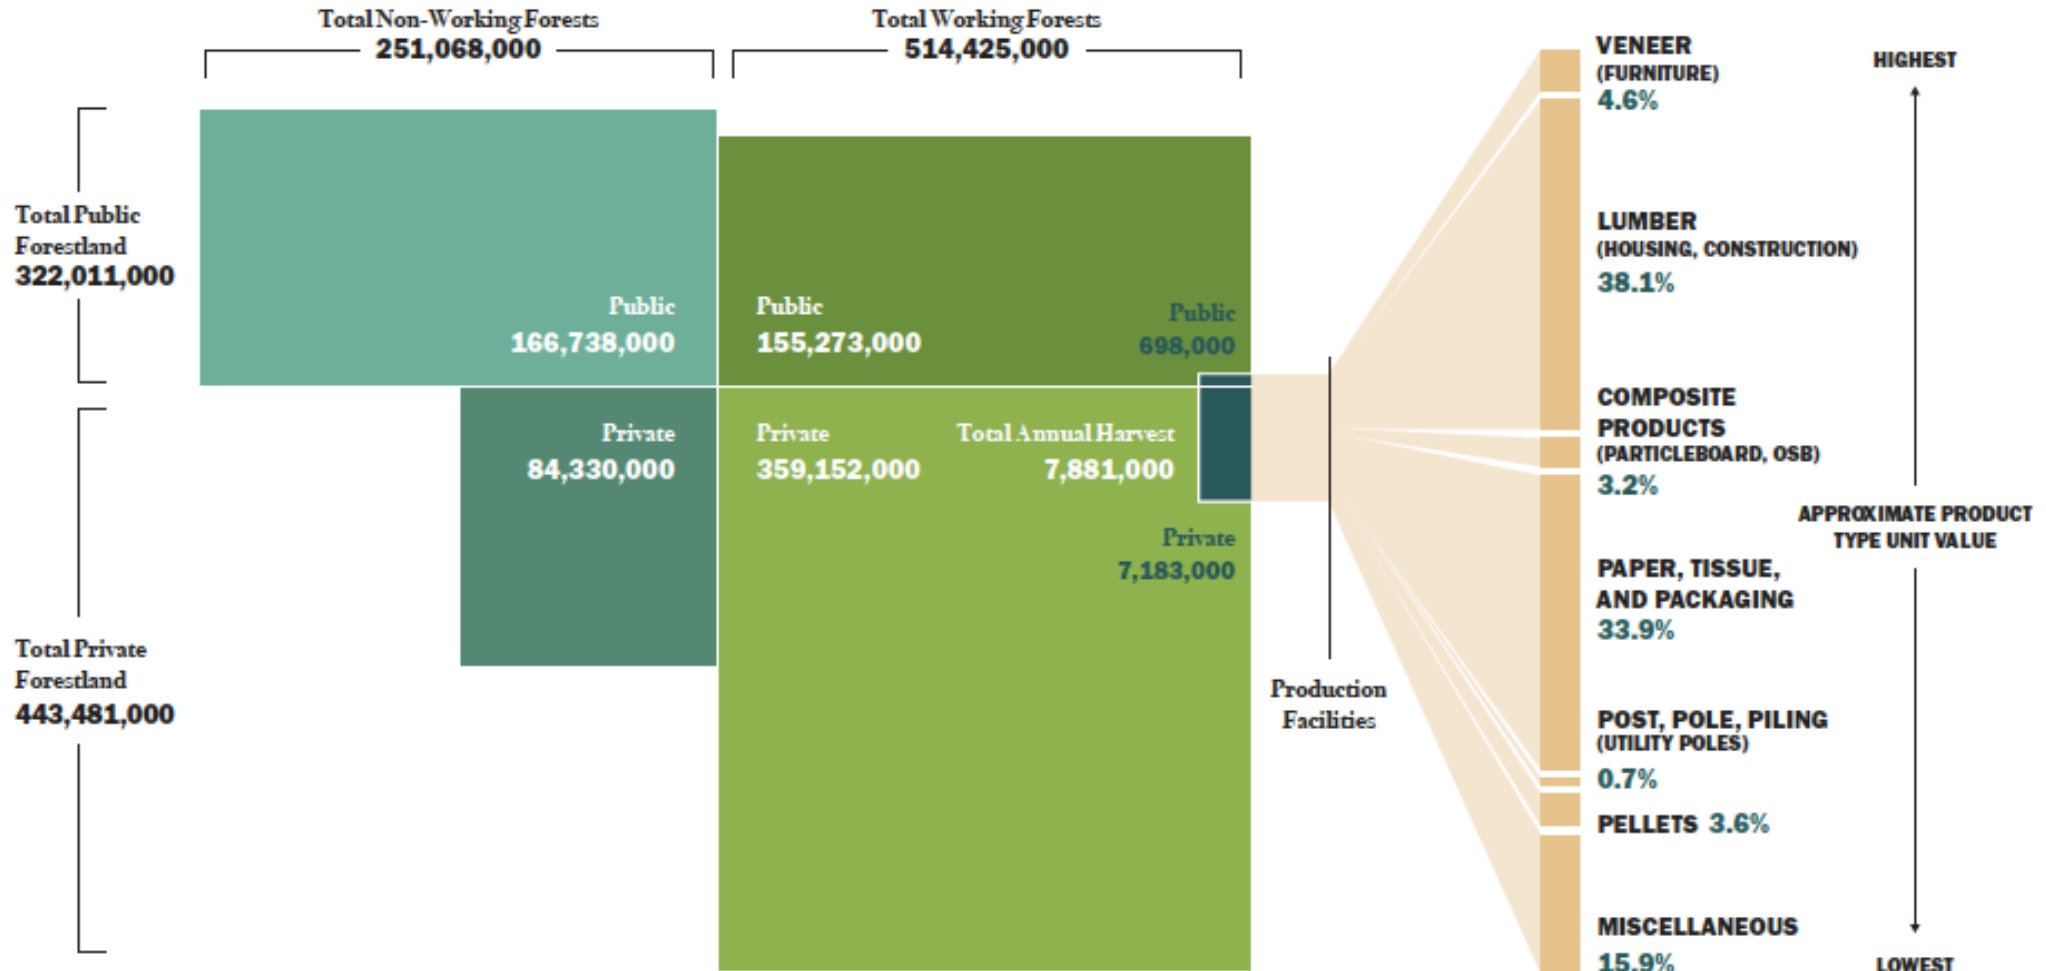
Total Non-Working Forests
251,068,000

Total Working Forests
514,425,000

Total Public Forestland
322,011,000

Public
166,738,000

Public
155,273,000

Public
698,000

Private
84,330,000

Private
359,152,000

Total Annual Harvest
7,881,000

Private
7,183,000

Total Private Forestland
443,481,000

Production Facilities

VENEER
(FURNITURE)
4.6%

LUMBER
(HOUSING, CONSTRUCTION)
38.1%

COMPOSITE PRODUCTS
(PARTICLEBOARD, OSB)
3.2%

PAPER, TISSUE, AND PACKAGING
33.9%

POST, POLE, PILING
(UTILITY POLES)
0.7%

PELLETS 3.6%

MISCELLANEOUS
15.9%

HIGHEST

APPROXIMATE PRODUCT TYPE UNIT VALUE

LOWEST